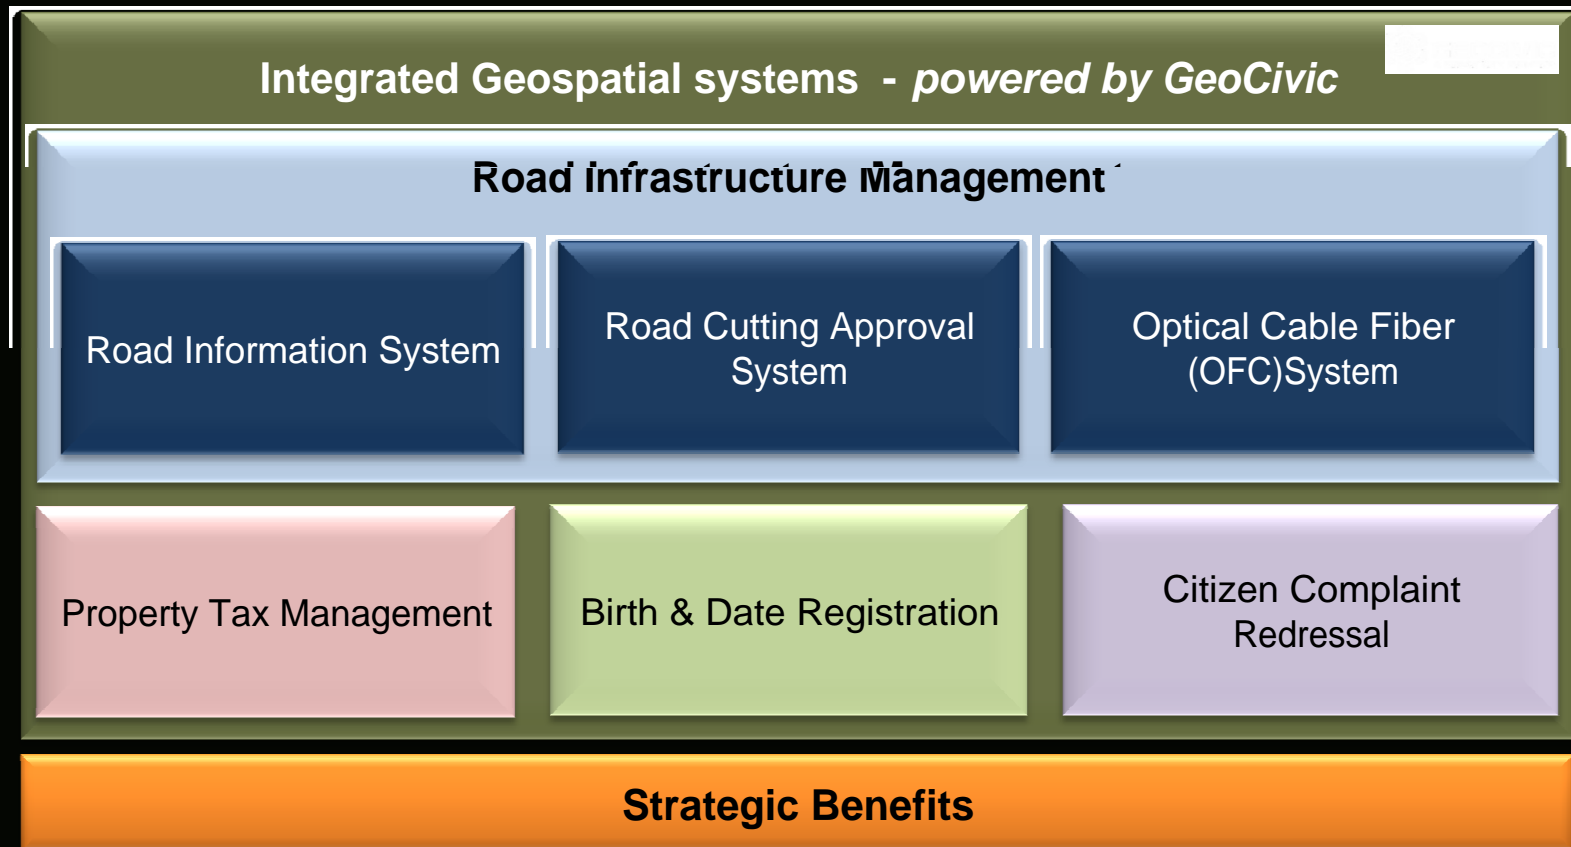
Integrated Geospatial systems - *powered by GeoCivic*

Road Infrastructure Management

Road Information System

Road Cutting Approval System

Optical Cable Fiber (OFC)System

Property Tax Management

Birth & Date Registration

Citizen Complaint Redressal

Strategic Benefits